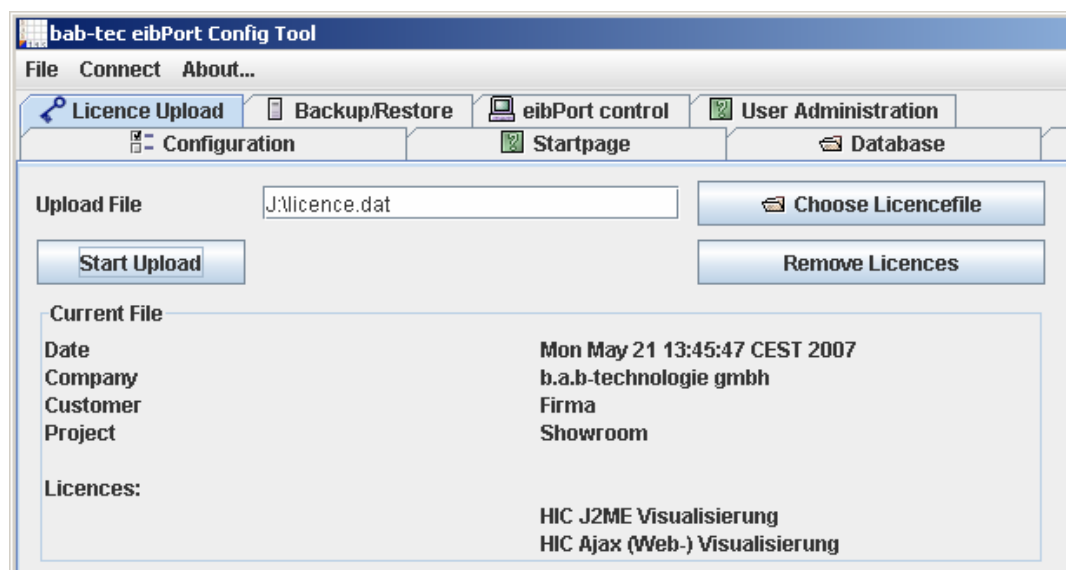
bab-tec eibPort Config Tool

File Connect About...

Licence Upload | Backup/Restore | eibPort control | User Administration

Configuration | Startpage | Database

Upload File J:\licence.dat Choose Licencefile

Start Upload Remove Licences

Current File

| | |
|---|---|
| Date | Mon May 21 13:45:47 CEST 2007 |
| Company | b.a.b-technologie gmbh |
| Customer | Firma |
| Project | Showroom |
| Licences: | |
| | HIC J2ME Visualisierung |
| | HIC Ajax (Web-) Visualisierung |